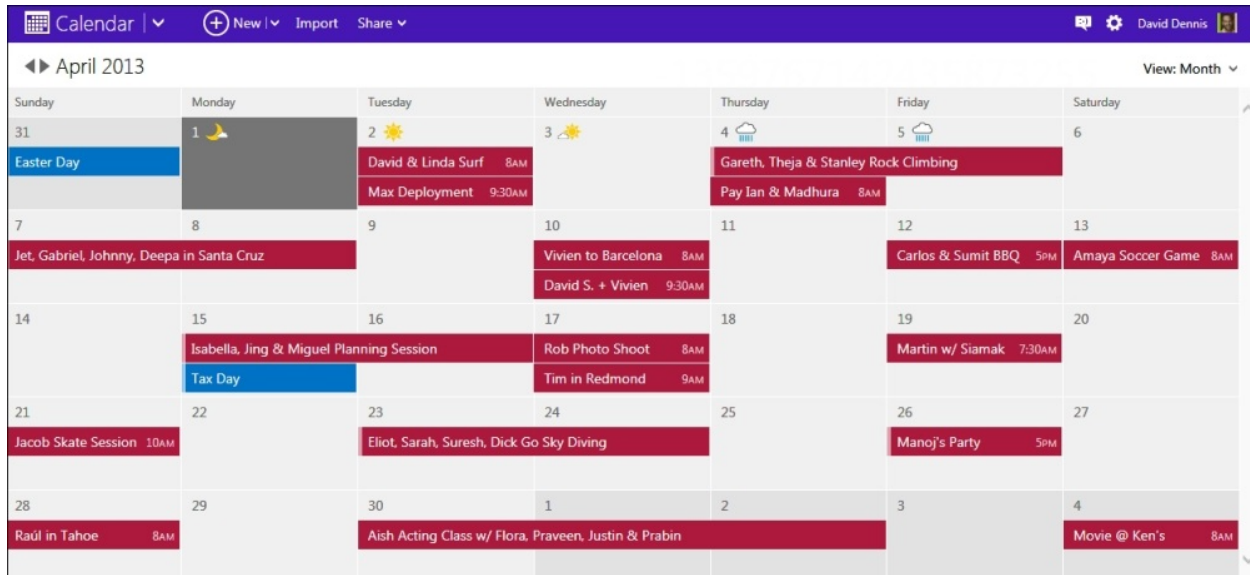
Calendar | New | Import Share David Dennis

April 2013

View: Month

| Sunday | Monday | Tuesday | Wednesday | Thursday | Friday | Saturday |
|---|---|---|---|---|---|---|
| 31 Easter Day | 1 | 2 David & Linda Surf 8AM; Max Deployment 9:30AM | 3 | 4 Gareth, Theja & Stanley Rock Climbing; Pay Ian & Madhura 8AM | 5 | 6 |
| 7 Jet, Gabriel, Johnny, Deepa in Santa Cruz | 8 | 9 | 10 Vivien to Barcelona 8AM; David S. + Vivien 9:30AM | 11 | 12 Carlos & Sumit BBQ 5PM | 13 Amaya Soccer Game 8AM |
| 14 | 15 Isabella, Jing & Miguel Planning Session; Tax Day | 16 | 17 Rob Photo Shoot 8AM; Tim in Redmond 9AM | 18 | 19 Martin w/ Siamak 7:30AM | 20 |
| 21 Jacob Skate Session 10AM | 22 | 23 Eliot, Sarah, Suresh, Dick Go Sky Diving | 24 | 25 | 26 Manoj's Party 5PM | 27 |
| 28 Raúl in Tahoe 8AM | 29 | 30 Aish Acting Class w/ Flora, Praveen, Justin & Prabin | 1 | 2 | 3 | 4 Movie @ Ken's 8AM |